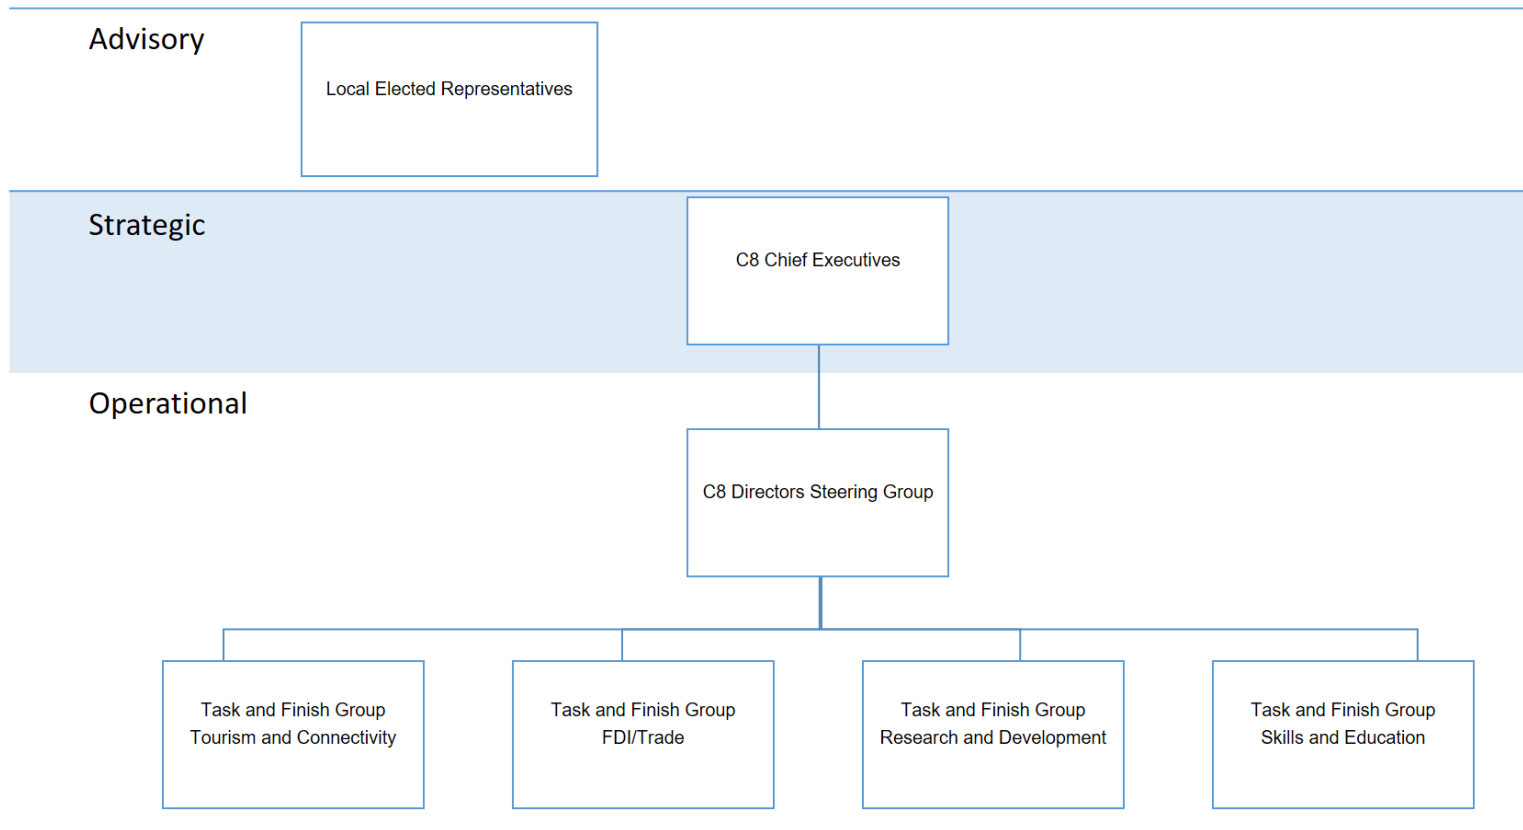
Advisory

Local Elected Representatives

Strategic

C8 Chief Executives

Operational

C8 Directors Steering Group

Task and Finish Group
Tourism and Connectivity

Task and Finish Group
FDI/Trade

Task and Finish Group
Research and Development

Task and Finish Group
Skills and Education